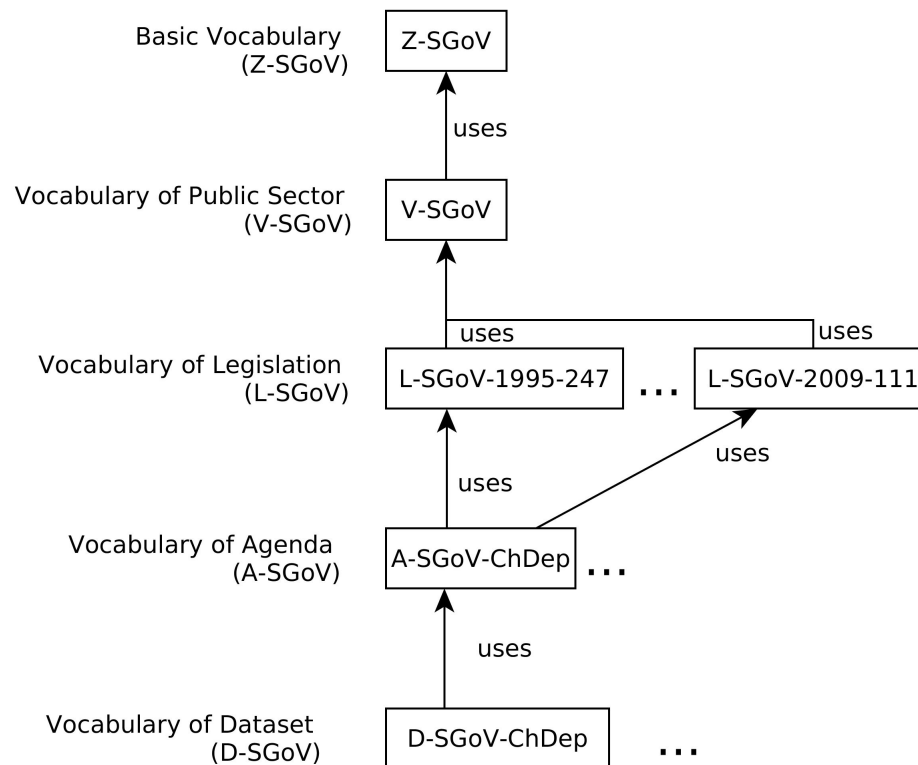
Basic Vocabulary
(Z-SGoV)

Z-SGoV

uses

Vocabulary of Public Sector
(V-SGoV)

V-SGoV

uses

uses

Vocabulary of Legislation
(L-SGoV)

L-SGoV-1995-247

...

L-SGoV-2009-111

uses

uses

Vocabulary of Agenda
(A-SGoV)

A-SGoV-ChDep

...

uses

Vocabulary of Dataset
(D-SGoV)

D-SGoV-ChDep

...